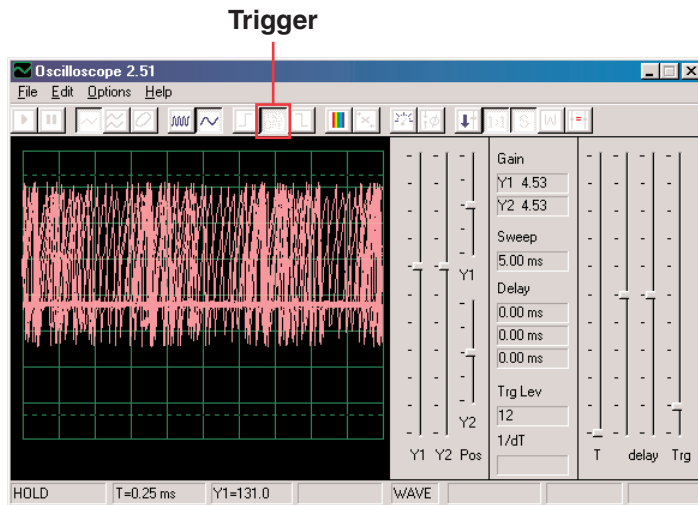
Trigger

Oscilloscope 2.51

File Edit Options Help

Gain

Y1 4.53

Y2 4.53

Sweep

5.00 ms

Delay

0.00 ms

0.00 ms

0.00 ms

Trg Lev

12

1/dT

Y1

Y2

Y1 Y2 Pos

T delay Trg

HOLD T=0.25 ms Y1=131.0 WAVE